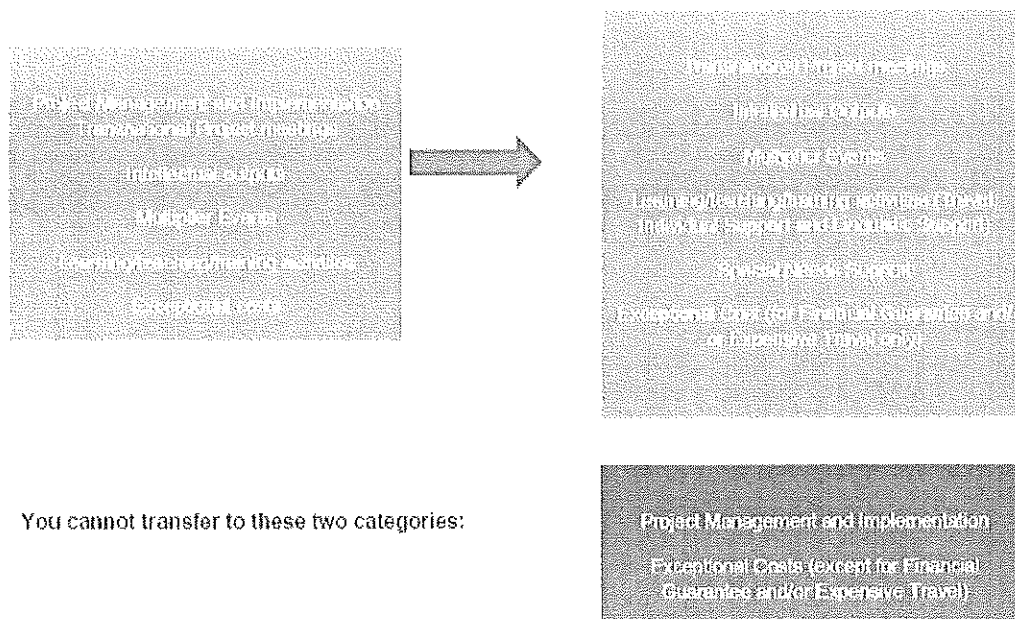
Project Management and Implementation
Transnational Project meetings
Intellectual Outputs
Multiplier Events
Learning/teaching/training activities
Exceptional Costs

Transnational Project meetings
Intellectual Outputs
Multiplier Events
Learning/teaching/training activities (Travel, Individual Support and Exceptional Support)
Special Needs Support
Exceptional Costs (for Financial Guarantee and/or Expensive Travel only)

You cannot transfer to these two categories:

Project Management and Implementation
Exceptional Costs (except for Financial Guarantee and/or Expensive Travel)